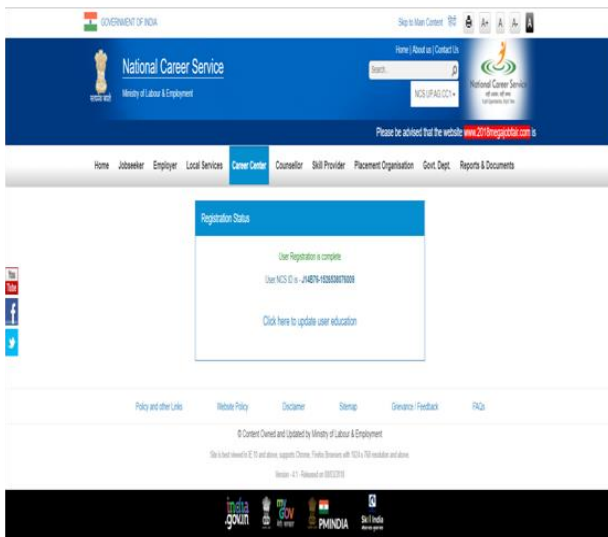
GOVERNMENT OF INDIA

Skip to Main Content हिंदी A+ A A- A

Home | About us | Contact Us

National Career Service
Ministry of Labour & Employment

Search... NCS UPAG CC ▾

National Career Service

Please be advised that the website www.2018megajobfair.com is

Home Jobseeker Employer Local Services Career Center Counsellor Skill Provider Placement Organisation Govt. Dept. Reports & Documents

Registration Status

User Registration is complete

User NCS ID is - J14B76-1826538676009

Click here to update user education

You Tube

Policy and other Links Website Policy Disclaimer Sitemap Grievance / Feedback FAQs

© Content Owned and Updated by Ministry of Labour & Employment

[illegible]

Version - 4.1 - Released on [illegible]

india.gov.in mygov PMINDIA Skill India